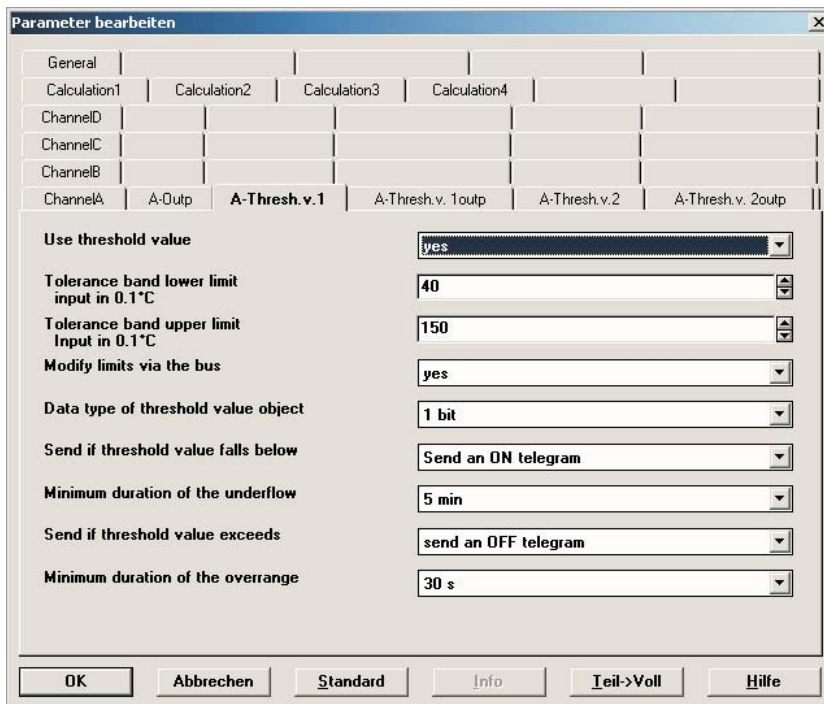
Parameter bearbeiten

General

Calculation1 | Calculation2 | Calculation3 | Calculation4

ChannelD

ChannelC

ChannelB

ChannelA | A-Outp | A-Thresh.v.1 | A-Thresh.v. 1outp | A-Thresh.v.2 | A-Thresh.v. 2outp

Use threshold value
yes

Tolerance band lower limit input in 0.1°C
40

Tolerance band upper limit Input in 0.1°C
150

Modify limits via the bus
yes

Data type of threshold value object
1 bit

Send if threshold value falls below
Send an ON telegram

Minimum duration of the underflow
5 min

Send if threshold value exceeds
send an OFF telegram

Minimum duration of the overrange
30 s

OK | Abbrechen | Standard | Info | Teil->Voll | Hilfe